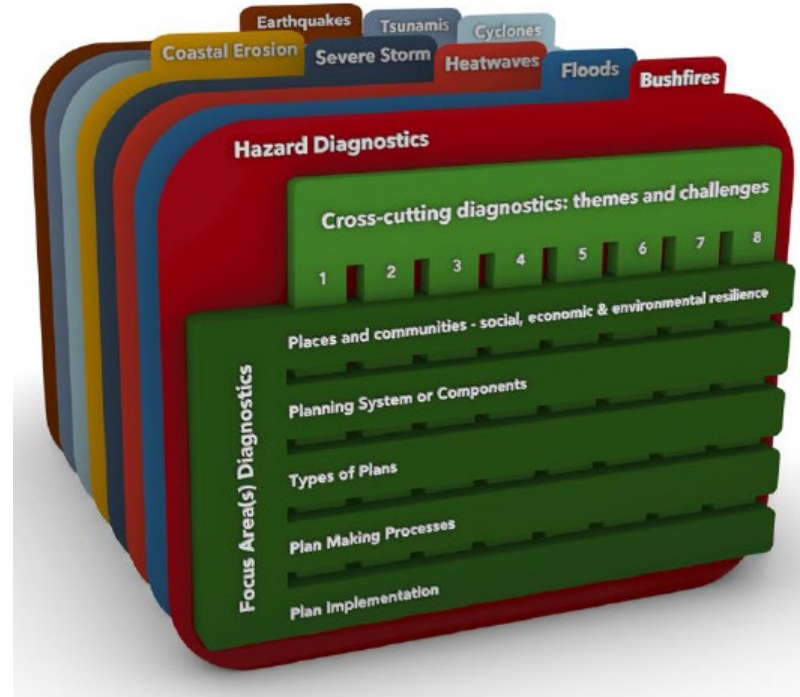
Earthquakes
Tsunamis
Cyclones
Coastal Erosion
Severe Storm
Heatwaves
Floods
Bushfires

Hazard Diagnostics

Cross-cutting diagnostics: themes and challenges

1
2
3
4
5
6
7
8

Focus Area(s) Diagnostics

Places and communities - social, economic & environmental resilience

Planning System or Components

Types of Plans

Plan Making Processes

Plan Implementation